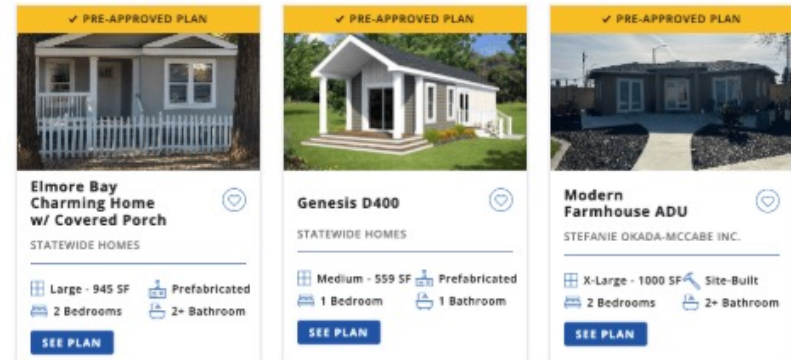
✓ PRE-APPROVED PLAN

Elmore Bay Charming Home w/ Covered Porch

STATEWIDE HOMES

Large - 945 SF
Prefabricated
2 Bedrooms
2+ Bathroom

SEE PLAN

✓ PRE-APPROVED PLAN

Genesis D400

STATEWIDE HOMES

Medium - 559 SF
Prefabricated
1 Bedroom
1 Bathroom

SEE PLAN

✓ PRE-APPROVED PLAN

Modern Farmhouse ADU

STEFANIE OKADA-MCCABE INC.

X-Large - 1000 SF
Site-Built
2 Bedrooms
2+ Bathroom

SEE PLAN